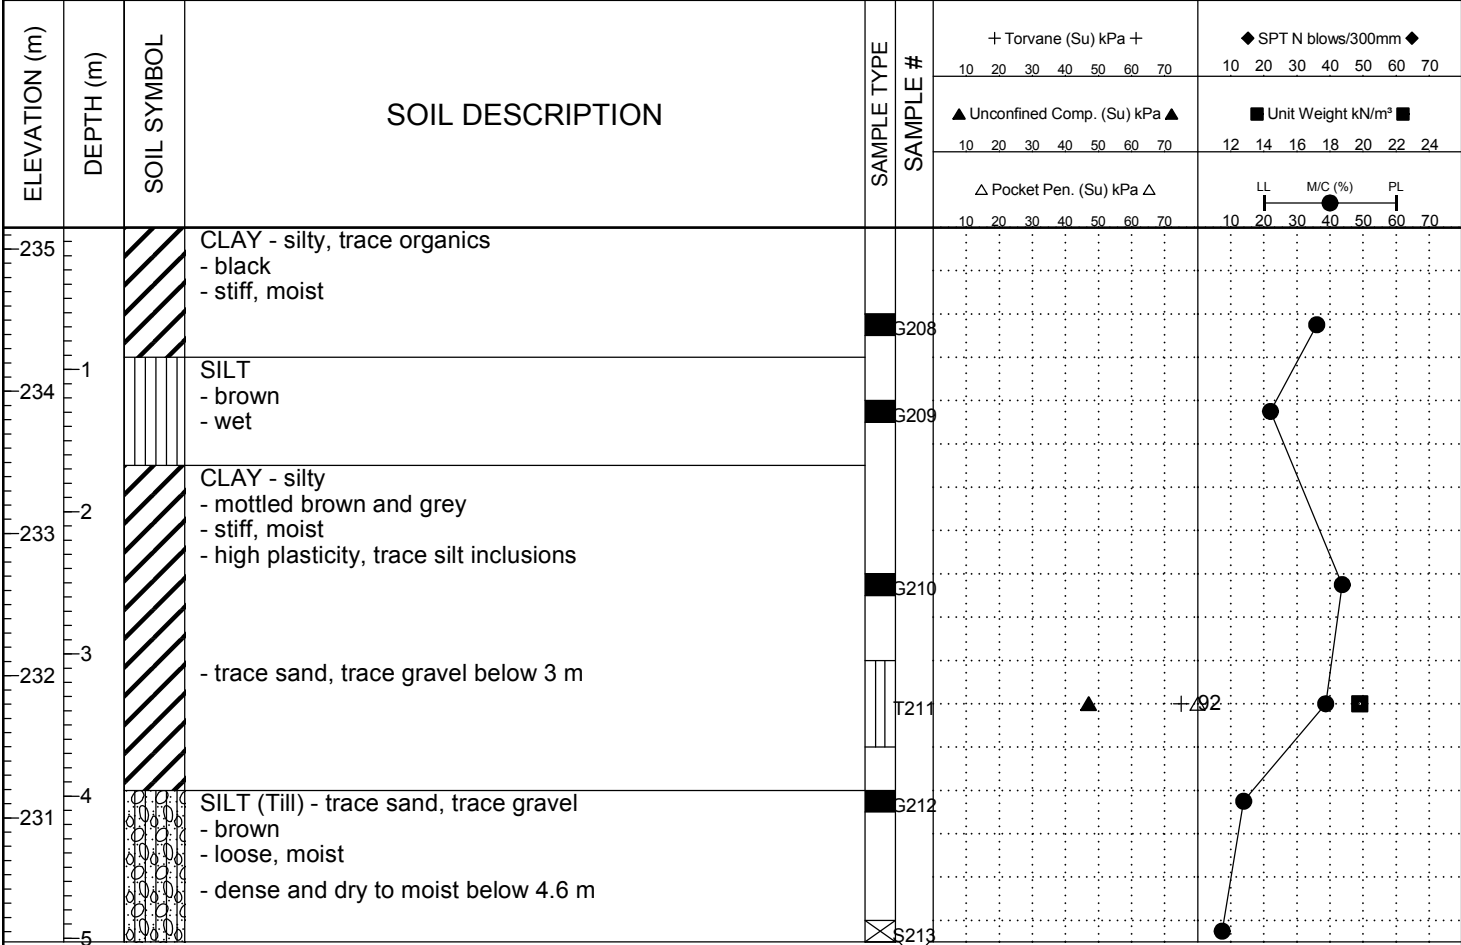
| ELEVATION (m) | DEPTH (m) | SOIL SYMBOL | SOIL DESCRIPTION | SAMPLE TYPE | SAMPLE # |
|---|---|---|---|---|---|
| 235 | | | CLAY - silty, trace organics<br>- black<br>- stiff, moist | | G208 |
| 234 | 1 | | SILT<br>- brown<br>- wet | | G209 |
| 233 | 2 | | CLAY - silty<br>- mottled brown and grey<br>- stiff, moist<br>- high plasticity, trace silt inclusions | | G210 |
| 232 | 3 | | - trace sand, trace gravel below 3 m | | T211 |
| 231 | 4 | | SILT (Till) - trace sand, trace gravel<br>- brown<br>- loose, moist<br>- dense and dry to moist below 4.6 m | | G212 |
| | 5 | | | | S213 |

+ Torvane (Su) kPa +
10 20 30 40 50 60 70

▲ Unconfined Comp. (Su) kPa ▲
10 20 30 40 50 60 70

△ Pocket Pen. (Su) kPa △
10 20 30 40 50 60 70

◆ SPT N blows/300mm ◆
10 20 30 40 50 60 70

■ Unit Weight kN/m³ ■
12 14 16 18 20 22 24

LL M/C (%) PL
10 20 30 40 50 60 70

92